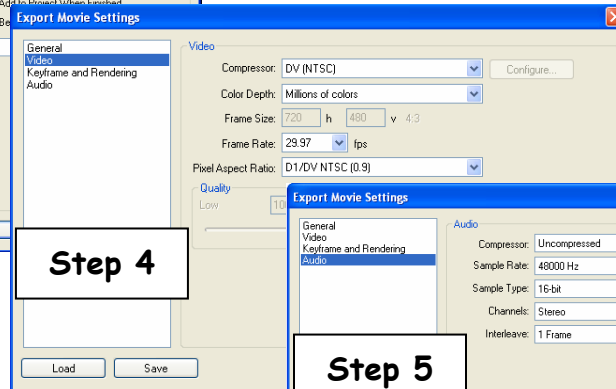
Add to Project When Finished

Export Movie Settings

General
Video
Keyframe and Rendering
Audio

Video

Compressor: DV (NTSC)

Configure...

Color Depth: Millions of colors

Frame Size: 720 h 480 v 4:3

Frame Rate: 29.97 fps

Pixel Aspect Ratio: D1/DV NTSC (0.9)

Quality

Low

10

Step 4

Load

Save

Export Movie Settings

General
Video
Keyframe and Rendering
Audio

Audio

Compressor: Uncompressed

Sample Rate: 48000 Hz

Sample Type: 16-bit

Channels: Stereo

Interleave: 1 Frame

Step 5